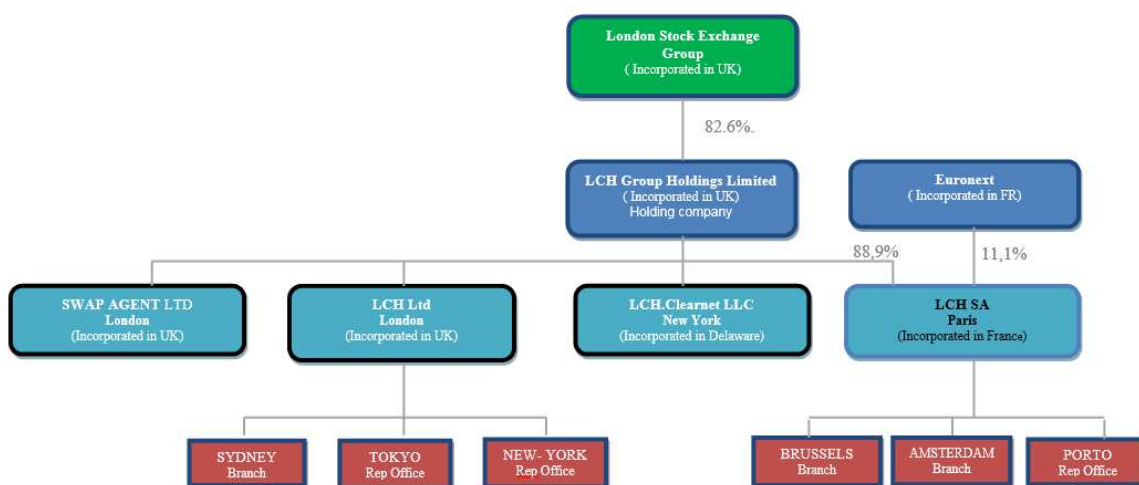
London Stock Exchange Group
( Incorporated in UK)

82.6%.

LCH Group Holdings Limited
( Incorporated in UK)
Holding company

Euronext
( Incorporated in FR)

88,9%

11,1%

SWAP AGENT LTD
London
(Incorporated in UK)

LCH Ltd
London
(Incorporated in UK)

LCH.Clearnet LLC
New York
(Incorporated in Delaware)

LCH SA
Paris
(Incorporated in France)

SYDNEY
Branch

TOKYO
Rep Office

NEW- YORK
Rep Office

BRUSSELS
Branch

AMSTERDAM
Branch

PORTO
Rep Office